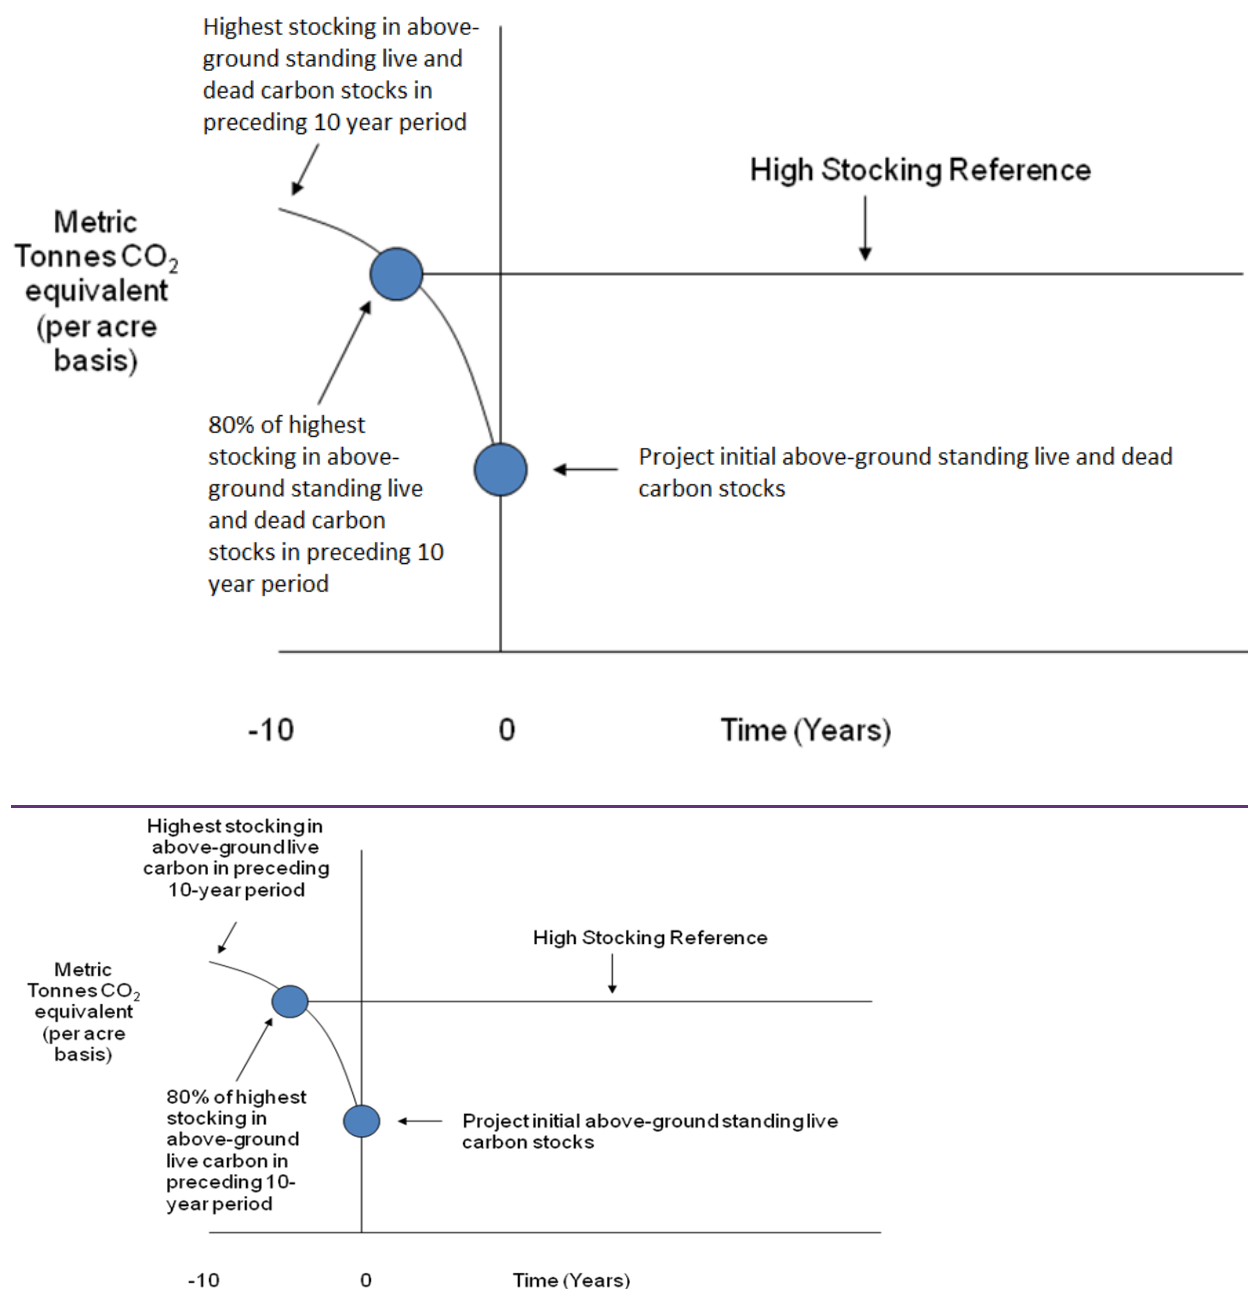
Highest stocking in above-ground standing live and dead carbon stocks in preceding 10 year period

High Stocking Reference

Metric Tonnes $CO_2$ equivalent (per acre basis)

80% of highest stocking in above-ground standing live and dead carbon stocks in preceding 10 year period

Project initial above-ground standing live and dead carbon stocks

-10

0

Time (Years)

Highest stocking in above-ground live carbon in preceding 10-year period

High Stocking Reference

Metric Tonnes $CO_2$ equivalent (per acre basis)

80% of highest stocking in above-ground live carbon in preceding 10-year period

Project initial above-ground standing live carbon stocks

-10

0

Time (Years)